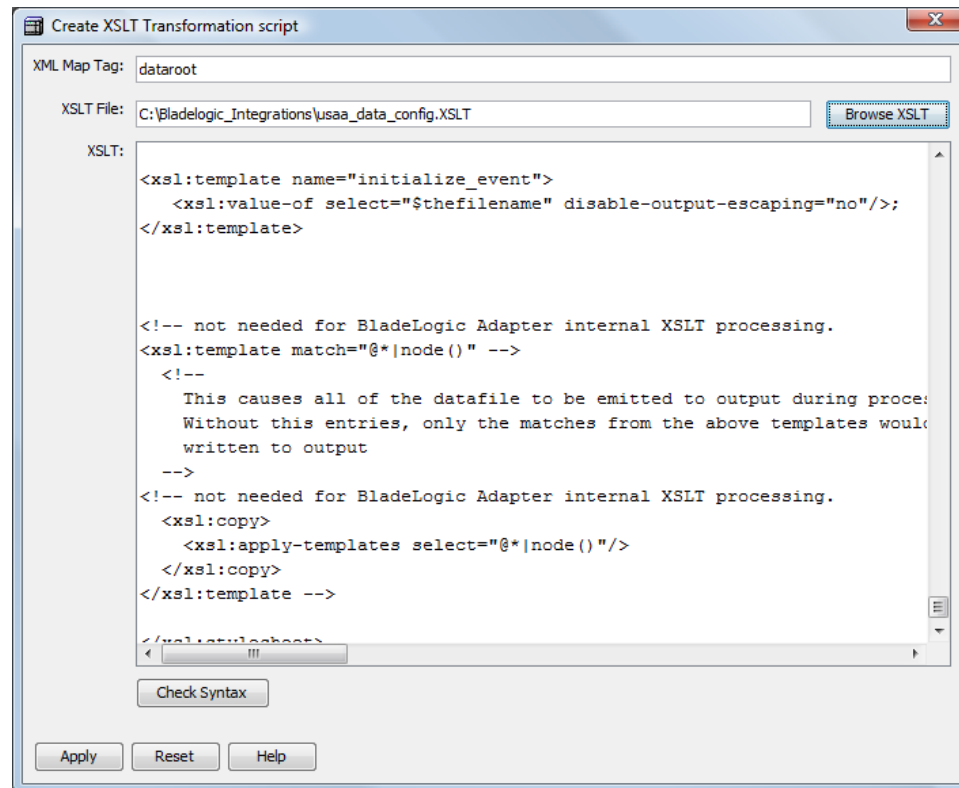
Create XSLT Transformation script

XML Map Tag: dataroot

XSLT File: C:\Bladelogic_Integrations\usaa_data_config.XSLT

Browse XSLT

XSLT:

<xsl:template name="initialize_event">
<xsl:value-of select="$thefilename" disable-output-escaping="no"/>;
</xsl:template>

<!-- not needed for BladeLogic Adapter internal XSLT processing.
<xsl:template match="@*|node()" -->
<!--
This causes all of the datafile to be emitted to output during proces
Without this entries, only the matches from the above templates woul
written to output
-->
<!-- not needed for BladeLogic Adapter internal XSLT processing.
<xsl:copy>
<xsl:apply-templates select="@*|node()"/>
</xsl:copy>
</xsl:template -->

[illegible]

Check Syntax

Apply Reset Help